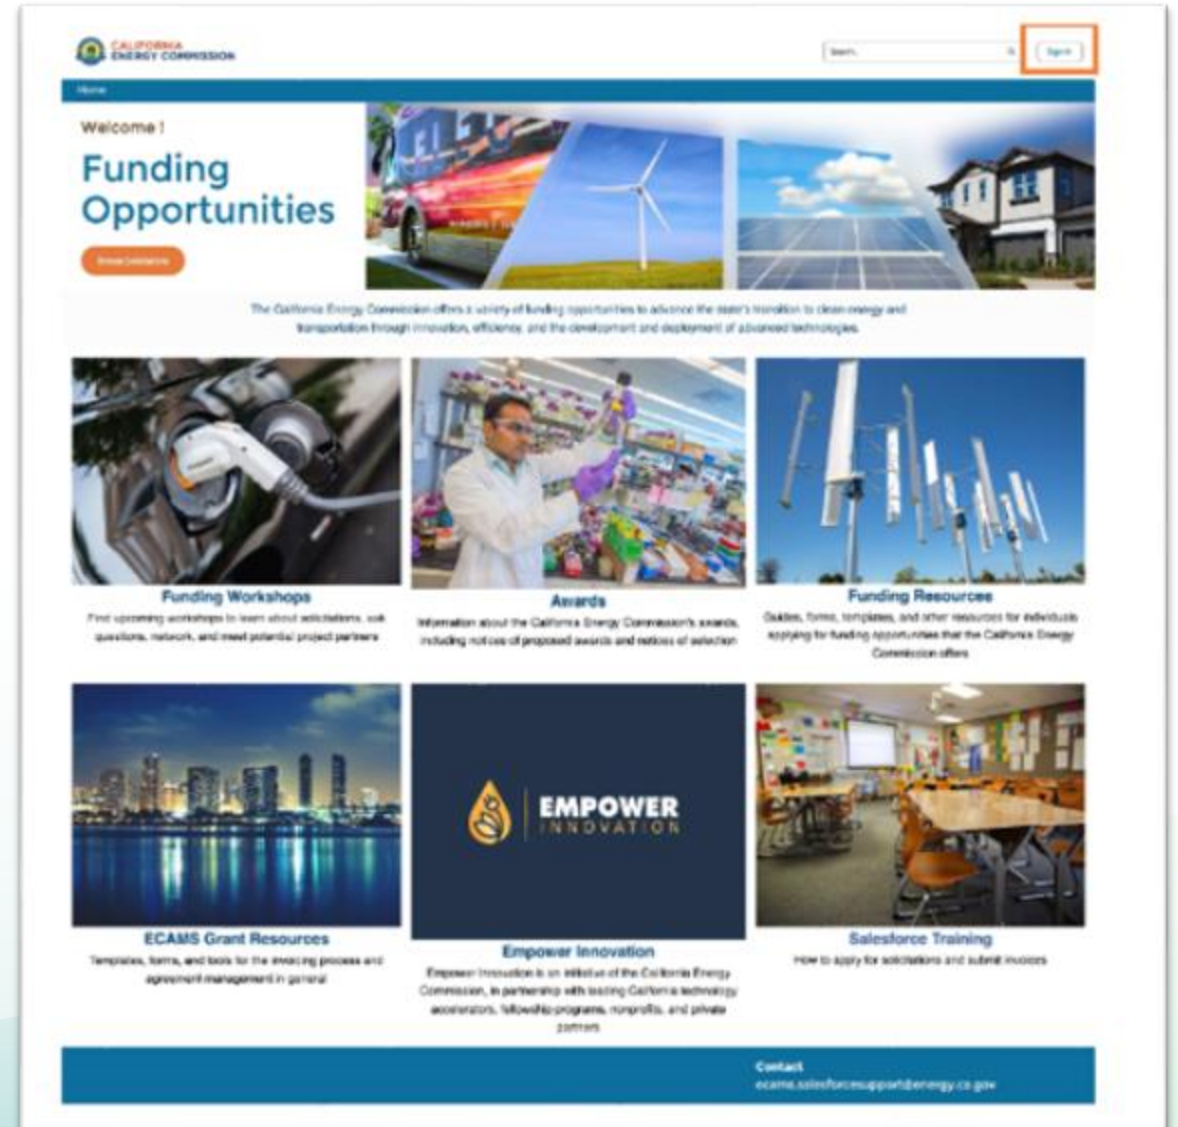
CALIFORNIA ENERGY COMMISSION

Search...

Sign In

Home

Welcome !

Funding Opportunities

Show Solicitations

The California Energy Commission offers a variety of funding opportunities to advance the state's transition to clean energy and transportation through innovation, efficiency, and the development and deployment of advanced technologies.

Funding Workshops

Find upcoming workshops to learn about solicitations, ask questions, network, and meet potential project partners

Awards

Information about the California Energy Commission's awards, including notices of proposed awards and notices of selection

Funding Resources

Guides, forms, templates, and other resources for individuals applying for funding opportunities that the California Energy Commission offers

EMPOWER INNOVATION

ECAMS Grant Resources

Templates, forms, and tools for the invoicing process and agreement management in general

Empower Innovation

Empower Innovation is an initiative of the California Energy Commission, in partnership with leading California technology accelerators, fellowship programs, nonprofits, and private partners

Salesforce Training

How to apply for solicitations and submit invoices

Contact

ecams.salesforcesupport@energy.ca.gov